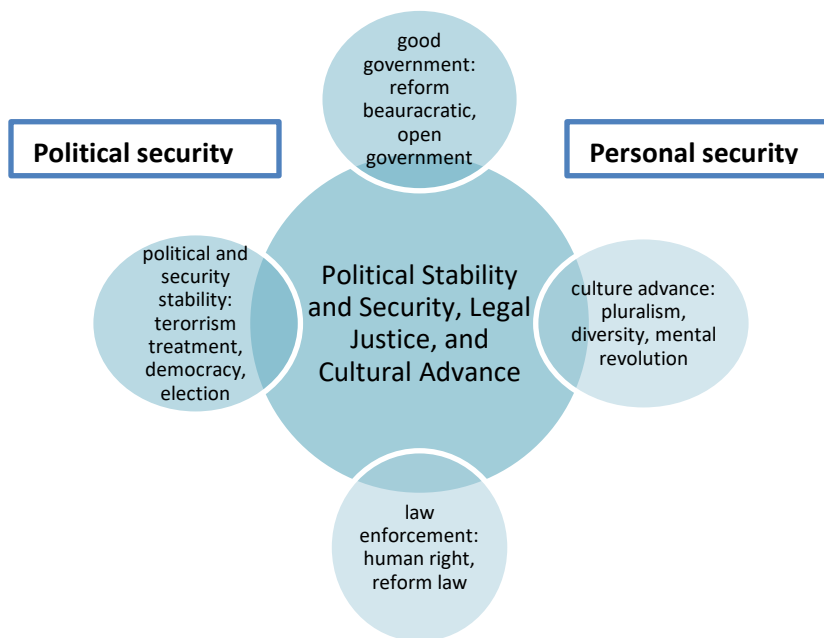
good government: reform beauracratic, open government

Political security

Personal security

political and security stability: terorrism treatment, democracy, election

Political Stability and Security, Legal Justice, and Cultural Advance

culture advance: pluralism, diversity, mental revolution

law enforcement: human right, reform law